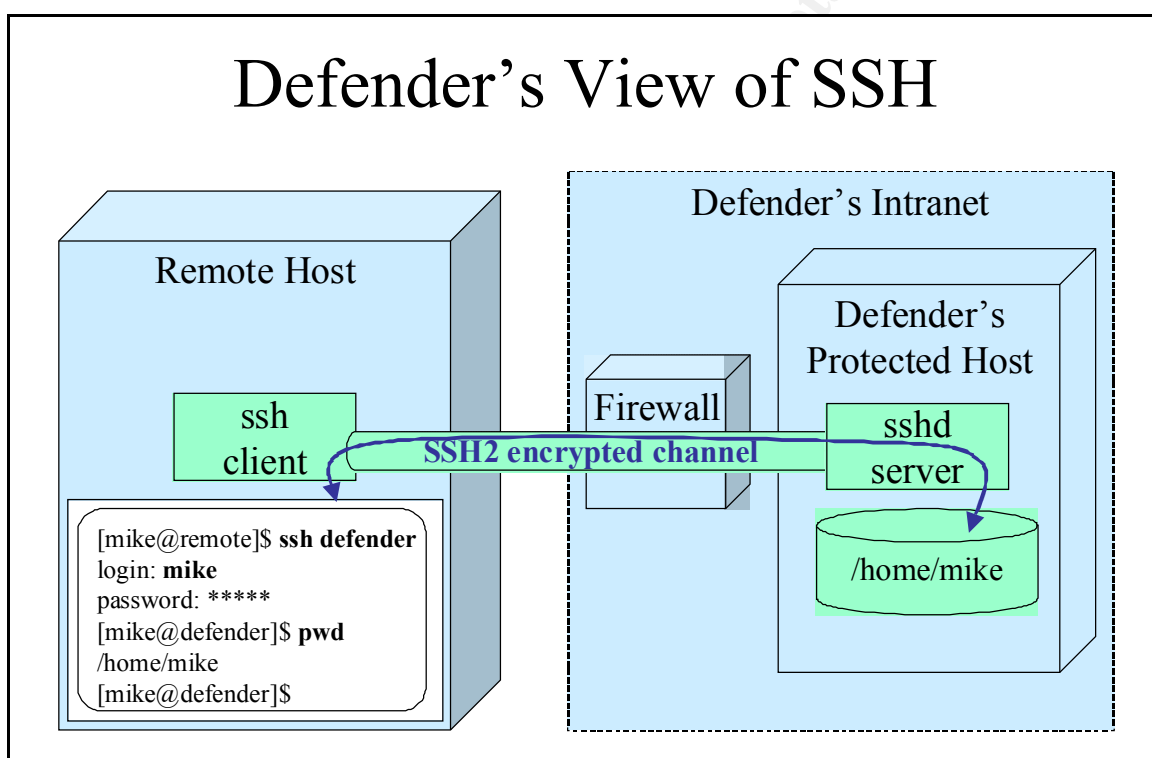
Defender’s View of SSH

Remote Host

ssh client

[mike@remote]$ **ssh defender**
login: **mike**
password: *****
[mike@defender]$ **pwd**
/home/mike
[mike@defender]$

Defender’s Intranet

Firewall

SSH2 encrypted channel

Defender’s Protected Host

sshd server

/home/mike